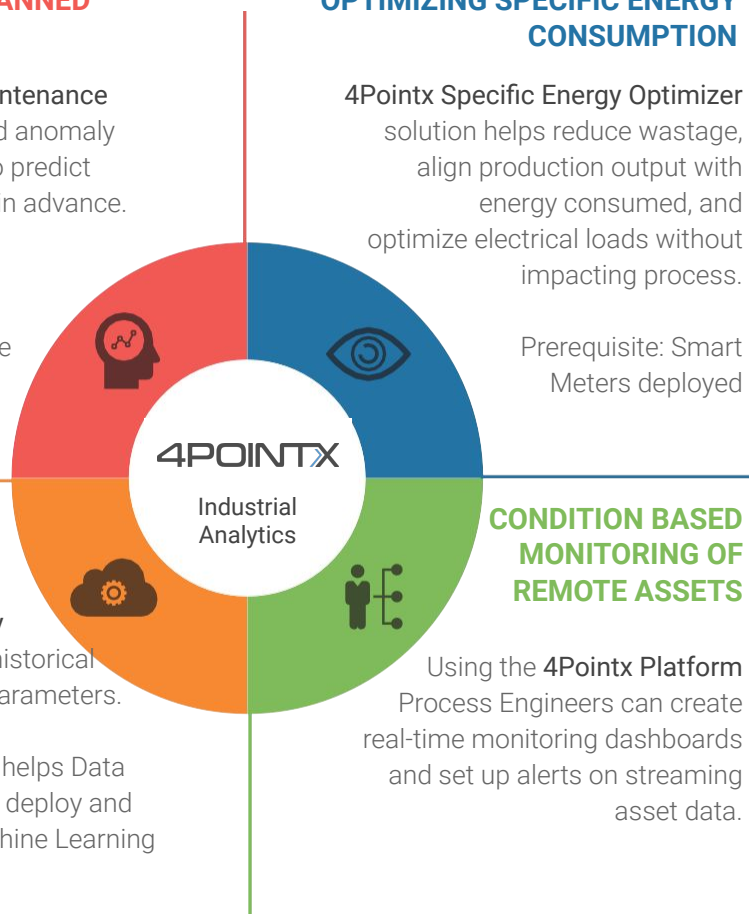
ANNED

ntenance
d anomaly
predict
in advance.

e

OPTIMIZING SPECIFIC ENERGY CONSUMPTION

4Pointx Specific Energy Optimizer solution helps reduce wastage, align production output with energy consumed, and optimize electrical loads without impacting process.

Prerequisite: Smart Meters deployed

4POINTX

Industrial Analytics

CONDITION BASED MONITORING OF REMOTE ASSETS

Using the 4Pointx Platform Process Engineers can create real-time monitoring dashboards and set up alerts on streaming asset data.

y
istorical
arameters.

helps Data
deploy and
hine Learning